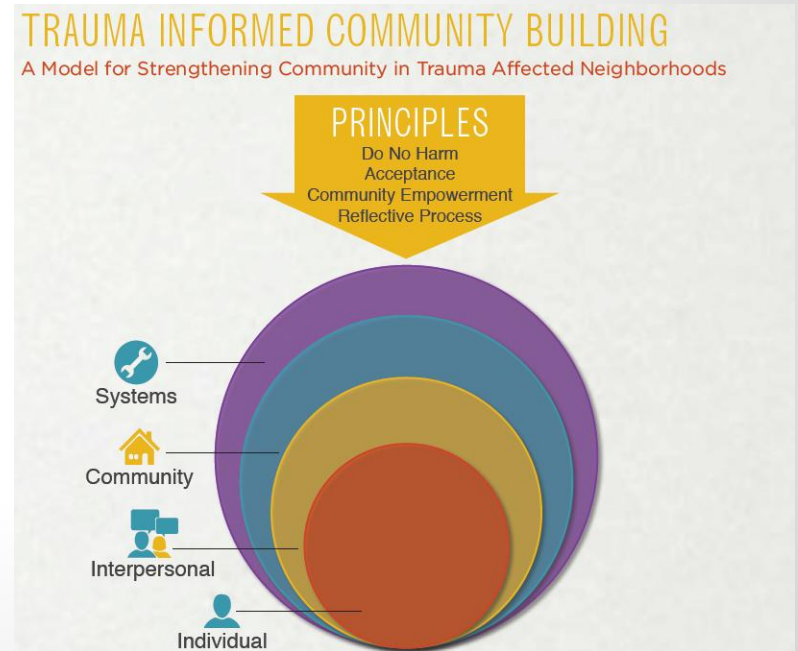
TRAUMA INFORMED COMMUNITY BUILDING

A Model for Strengthening Community in Trauma Affected Neighborhoods

PRINCIPLES
Do No Harm
Acceptance
Community Empowerment
Reflective Process

Systems

Community

Interpersonal

Individual